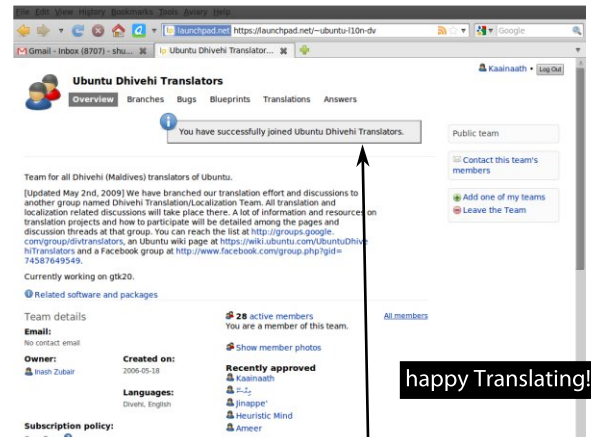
File Edit View History Bookmarks Tools Aviary Help

launchpad.net https://launchpad.net/~ubuntu-l10n-dv

Google

Gmail - Inbox (8707) - shu...

Ubuntu Dhivehi Translator...

Kaainaath

Log Out

Ubuntu Dhivehi Translators

Overview Branches Bugs Blueprints Translations Answers

You have successfully joined Ubuntu Dhivehi Translators.

Public team

Contact this team's members

Add one of my teams

Leave the Team

Team for all Dhivehi (Maldives) translators of Ubuntu.

[Updated May 2nd, 2009] We have branched our translation effort and discussions to another group named Dhivehi Translation/Localization Team. All translation and localization related discussions will take place there. A lot of information and resources on translation projects and how to participate will be detailed among the pages and discussion threads at that group. You can reach the list at http://groups.google.com/group/divtranslators, an Ubuntu wiki page at https://wiki.ubuntu.com/UbuntuDhivehiTranslators and a Facebook group at http://www.facebook.com/group.php?gid=74587649549.

Currently working on gtk20.

Related software and packages

Team details

Email:

No contact email

Owner:

Inash Zubair

Created on:

2006-05-18

Languages:

Divehi, English

Subscription policy:

28 active members

You are a member of this team.

All members

Show member photos

Recently approved

Kaainaath

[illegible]

Jinappe'

Heuristic Mind

Ameer

happy Translating!